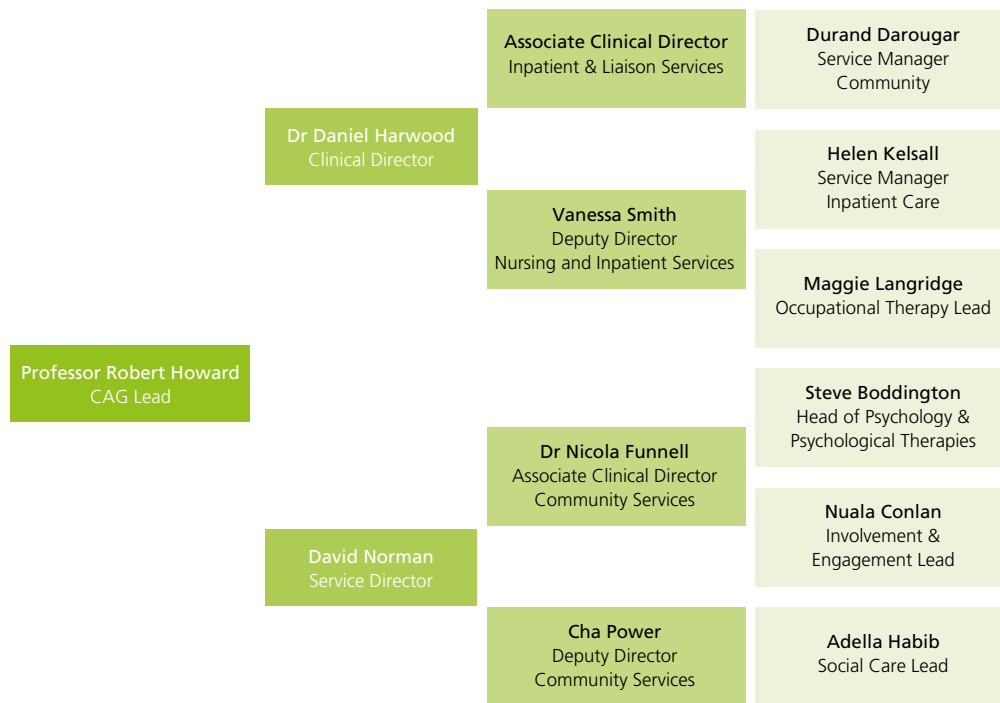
Professor Robert Howard
CAG Lead

Dr Daniel Harwood
Clinical Director

David Norman
Service Director

Associate Clinical Director
Inpatient & Liaison Services

Vanessa Smith
Deputy Director
Nursing and Inpatient Services

Dr Nicola Funnell
Associate Clinical Director
Community Services

Cha Power
Deputy Director
Community Services

Durand Darougar
Service Manager
Community

Helen Kelsall
Service Manager
Inpatient Care

Maggie Langridge
Occupational Therapy Lead

Steve Boddington
Head of Psychology &
Psychological Therapies

Nuala Conlan
Involvement &
Engagement Lead

Adella Habib
Social Care Lead